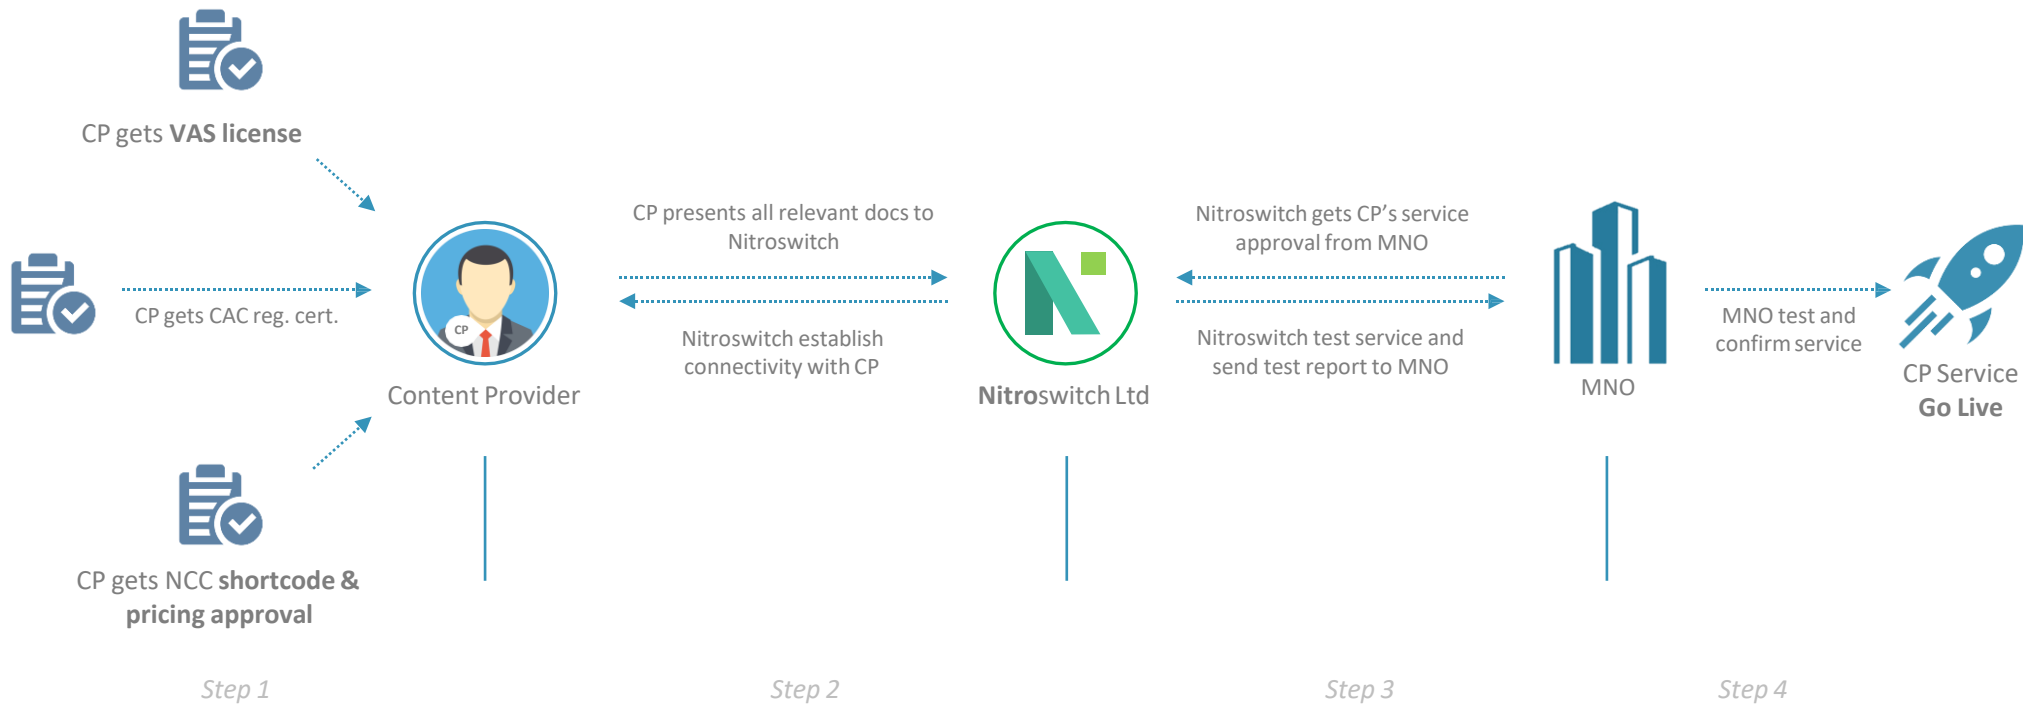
CP gets **VAS license**

CP gets CAC reg. cert.

CP gets NCC **shortcode & pricing approval**

CP

Content Provider

CP presents all relevant docs to Nitroswitch

Nitroswitch establish connectivity with CP

**Nitro**switch Ltd

Nitroswitch gets CP's service approval from MNO

Nitroswitch test service and send test report to MNO

MNO

MNO test and confirm service

CP Service **Go Live**

Step 1

Step 2

Step 3

Step 4